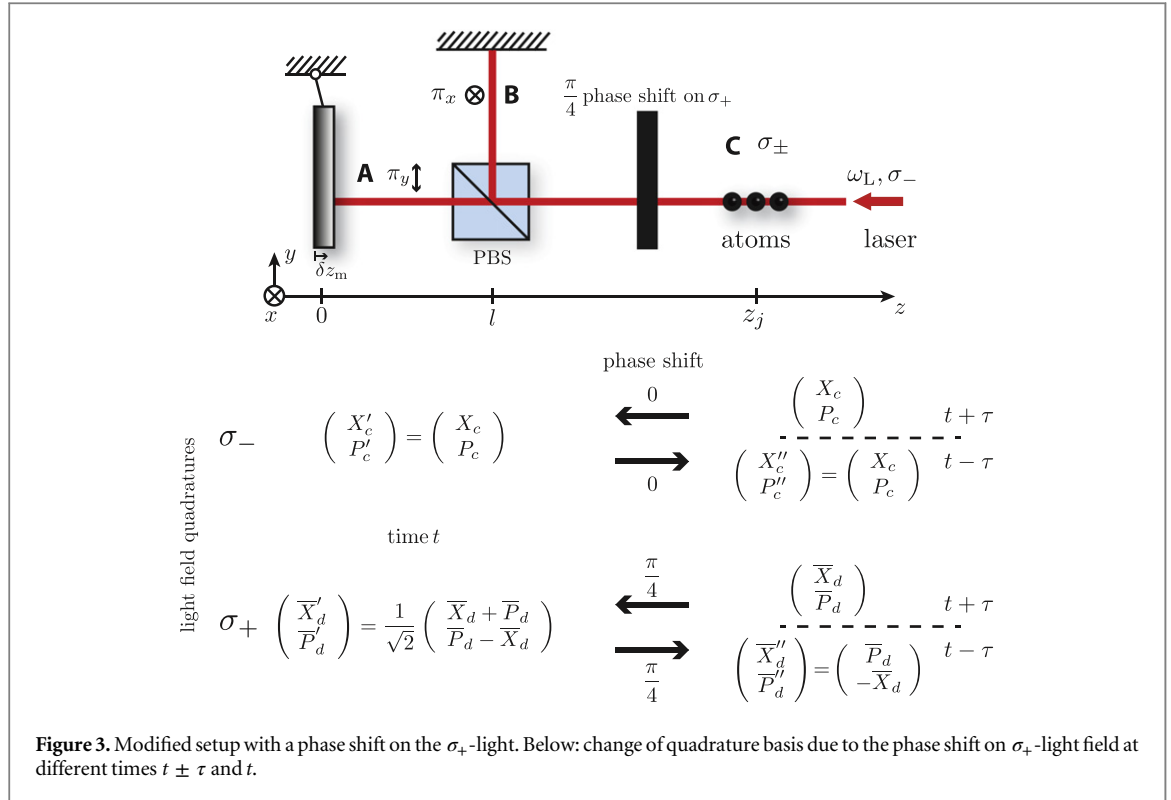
$\pi_x \otimes$ B

$\frac{\pi}{4}$ phase shift on $\sigma_+$

A $\pi_y$

C $\sigma_\pm$

$\omega_L, \sigma_-$

PBS

atoms

laser

$y$

$\delta z_m$

$x$ $0$ $l$ $z_j$ $z$

phase shift

light field quadratures

$\sigma_-$ $\begin{pmatrix} X_c' \\ P_c' \end{pmatrix} = \begin{pmatrix} X_c \\ P_c \end{pmatrix}$

$0$

$0$

$\begin{pmatrix} X_c \\ P_c \end{pmatrix}$ $t+\tau$

$\begin{pmatrix} X_c'' \\ P_c'' \end{pmatrix} = \begin{pmatrix} X_c \\ P_c \end{pmatrix}$ $t-\tau$

time $t$

$\sigma_+$ $\begin{pmatrix} \overline{X}_d' \\ \overline{P}_d' \end{pmatrix} = \frac{1}{\sqrt{2}} \begin{pmatrix} \overline{X}_d + \overline{P}_d \\ \overline{P}_d - \overline{X}_d \end{pmatrix}$

$\frac{\pi}{4}$

$\frac{\pi}{4}$

$\begin{pmatrix} \overline{X}_d \\ \overline{P}_d \end{pmatrix}$ $t+\tau$

$\begin{pmatrix} \overline{X}_d'' \\ \overline{P}_d'' \end{pmatrix} = \begin{pmatrix} \overline{P}_d \\ -\overline{X}_d \end{pmatrix}$ $t-\tau$

**Figure 3.** Modified setup with a phase shift on the $\sigma_+$-light. Below: change of quadrature basis due to the phase shift on $\sigma_+$-light field at different times $t \pm \tau$ and $t$.